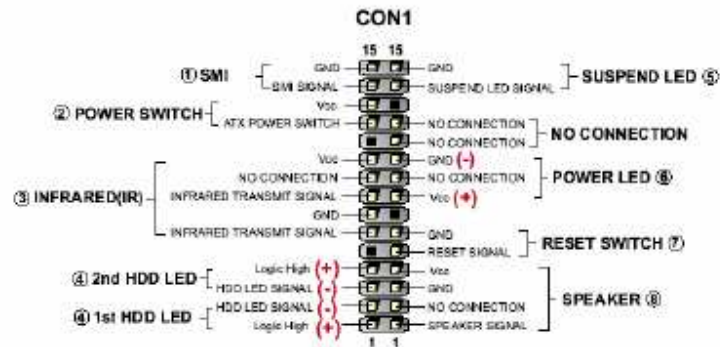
CON1

15 15

① SMI
GND
SMI SIGNAL
GND
SUSPEND LED SIGNAL
SUSPEND LED ⑤

② POWER SWITCH
Vcc
ATX POWER SWITCH
NO CONNECTION
NO CONNECTION
NO CONNECTION

③ INFRARED(IR)
Vcc
NO CONNECTION
INFRARED TRANSMIT SIGNAL
GND
INFRARED TRANSMIT SIGNAL
GND (-)
NO CONNECTION
Vcc (+)
POWER LED ⑥

GND
RESET SIGNAL
RESET SWITCH ⑦

④ 2nd HDD LED
Logic High (+)
HDD LED SIGNAL (-)
④ 1st HDD LED
HDD LED SIGNAL (-)
Logic High (+)
Vcc
GND
NO CONNECTION
SPEAKER SIGNAL
SPEAKER ⑧

1 1